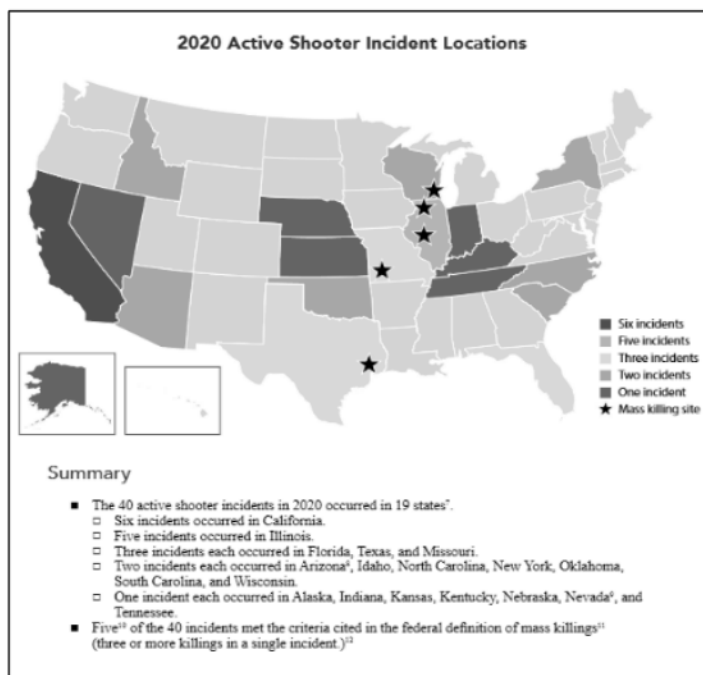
2020 Active Shooter Incident Locations

Six incidents
Five incidents
Three incidents
Two incidents
One incident
Mass killing site

Summary

- The 40 active shooter incidents in 2020 occurred in 19 states$^{7}$.
  - Six incidents occurred in California.
  - Five incidents occurred in Illinois.
  - Three incidents each occurred in Florida, Texas, and Missouri.
  - Two incidents each occurred in Arizona$^{8}$, Idaho, North Carolina, New York, Oklahoma, South Carolina, and Wisconsin.
  - One incident each occurred in Alaska, Indiana, Kansas, Kentucky, Nebraska, Nevada$^{9}$, and Tennessee.
- Five$^{10}$ of the 40 incidents met the criteria cited in the federal definition of mass killings$^{11}$ (three or more killings in a single incident.)$^{12}$